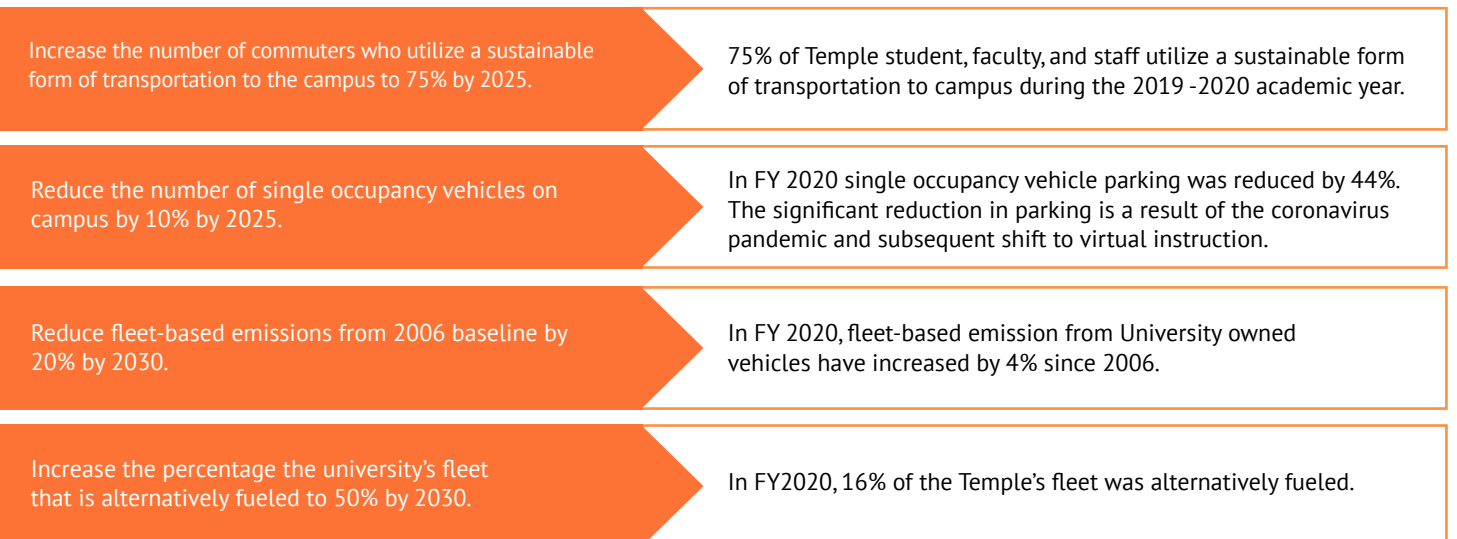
Increase the number of commuters who utilize a sustainable form of transportation to the campus to 75% by 2025.

75% of Temple student, faculty, and staff utilize a sustainable form of transportation to campus during the 2019 -2020 academic year.

Reduce the number of single occupancy vehicles on campus by 10% by 2025.

In FY 2020 single occupancy vehicle parking was reduced by 44%. The significant reduction in parking is a result of the coronavirus pandemic and subsequent shift to virtual instruction.

Reduce fleet-based emissions from 2006 baseline by 20% by 2030.

In FY 2020, fleet-based emission from University owned vehicles have increased by 4% since 2006.

Increase the percentage the university's fleet that is alternatively fueled to 50% by 2030.

In FY2020, 16% of the Temple's fleet was alternatively fueled.